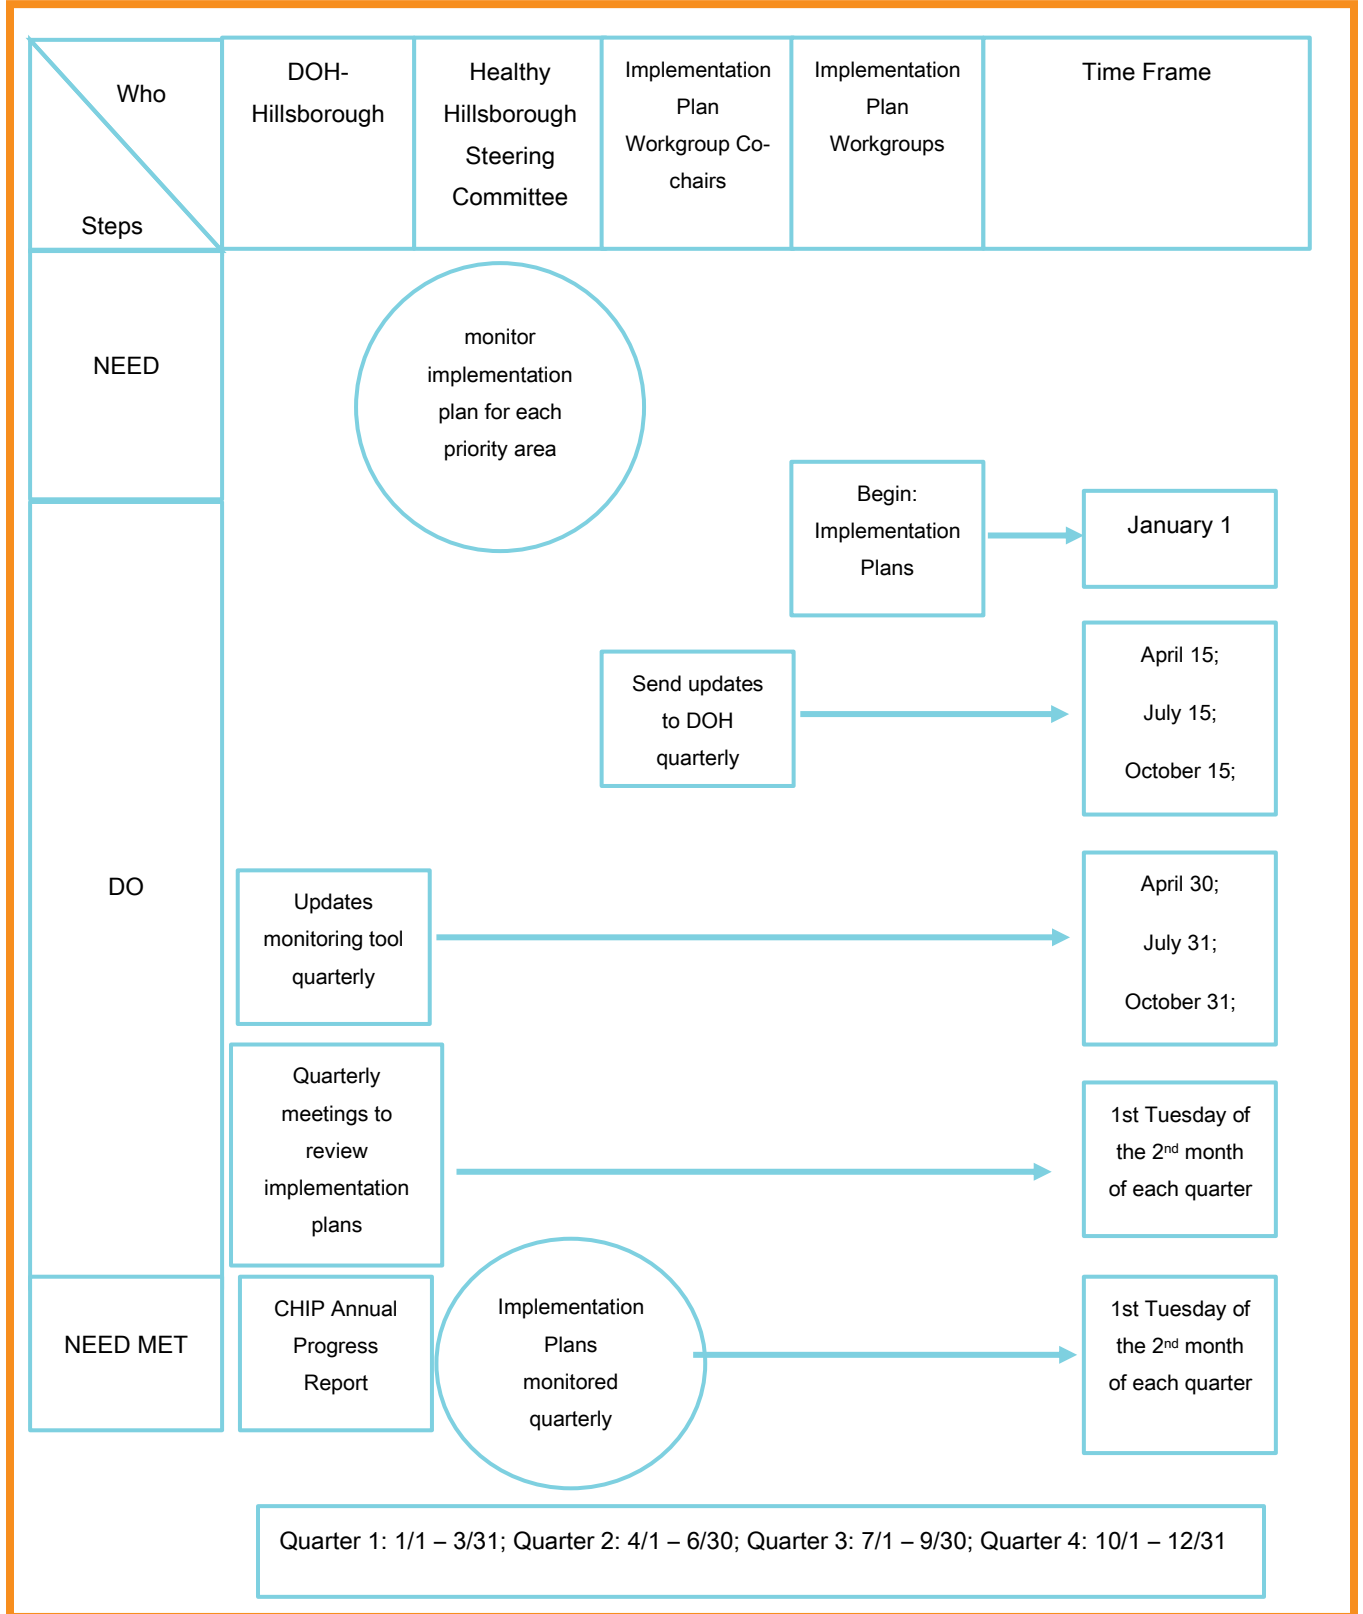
Who

Steps

DOH-Hillsborough

Healthy Hillsborough Steering Committee

Implementation Plan Workgroup Co-chairs

Implementation Plan Workgroups

Time Frame

NEED

monitor implementation plan for each priority area

DO

Begin: Implementation Plans

January 1

Send updates to DOH quarterly

April 15;

July 15;

October 15;

Updates monitoring tool quarterly

April 30;

July 31;

October 31;

Quarterly meetings to review implementation plans

1st Tuesday of the 2$^{nd}$ month of each quarter

NEED MET

CHIP Annual Progress Report

Implementation Plans monitored quarterly

1st Tuesday of the 2$^{nd}$ month of each quarter

Quarter 1: 1/1 – 3/31; Quarter 2: 4/1 – 6/30; Quarter 3: 7/1 – 9/30; Quarter 4: 10/1 – 12/31